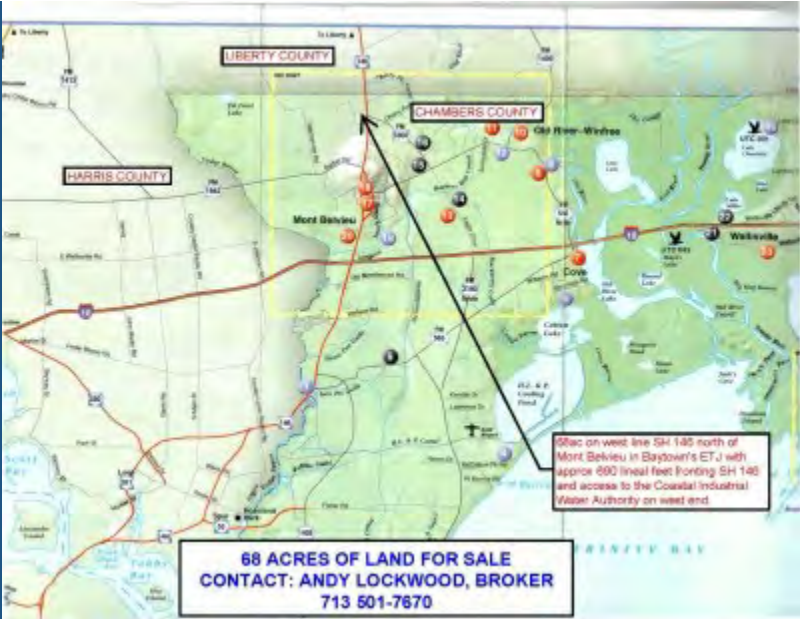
To Liberty

To Liberty

LIBERTY COUNTY

CHAMBERS COUNTY

Old River-Winfree

HARRIS COUNTY

Mont Belvieu

Wallisville

Cove

TRINITY BAY

68ac on west line SH 146 north of Mont Belvieu in Baytown's ETJ with approx 680 lineal feet fronting SH 146 and access to the Coastal Industrial Water Authority on west end.

68 ACRES OF LAND FOR SALE
CONTACT: ANDY LOCKWOOD, BROKER
713 501-7670